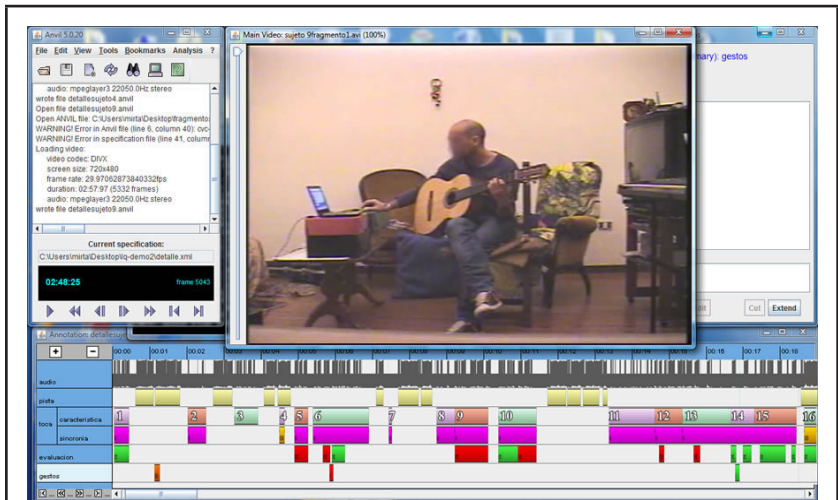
Anvil 5.0.20

File Edit View Tools Bookmarks Analysis ?

audio: mpeglayer3 22050.0Hz stereo
wrote file detallesujeto4.anvil
Open file detallesujeto9.anvil
Open ANVIL file: C:\Users\mirta\Desktop\fragmento
WARNING! Error in Anvil file (line 6, column 40): cvc-
WARNING! Error in specification file (line 41, column
Loading video:
video codec: DIVX
screen size: 720x480
frame rate: 29.97062873840332fps
duration: 02:57:97 (5332 frames)
audio: mpeglayer3 22050.0Hz stereo
wrote file detallesujeto9.anvil

Current specification:
C:\Users\mirta\Desktop\q-demo2\detalle.xml

02:48:25 frame 5043

Main Video: sujeto 9fragmento1.avi (100%)

hary): gestos

Cut Extend

Annotations detallesuje

00:00 00:01 00:02 00:03 00:04 00:05 00:06 00:07 00:08 00:09 00:10 00:11 00:12 00:13 00:14 00:15 00:16 00:17 00:18

audio
pista
toca caracteristica
sincronia
evaluacion
gestos

1 2 3 4 5 6 7 8 9 10 11 12 13 14 15 16